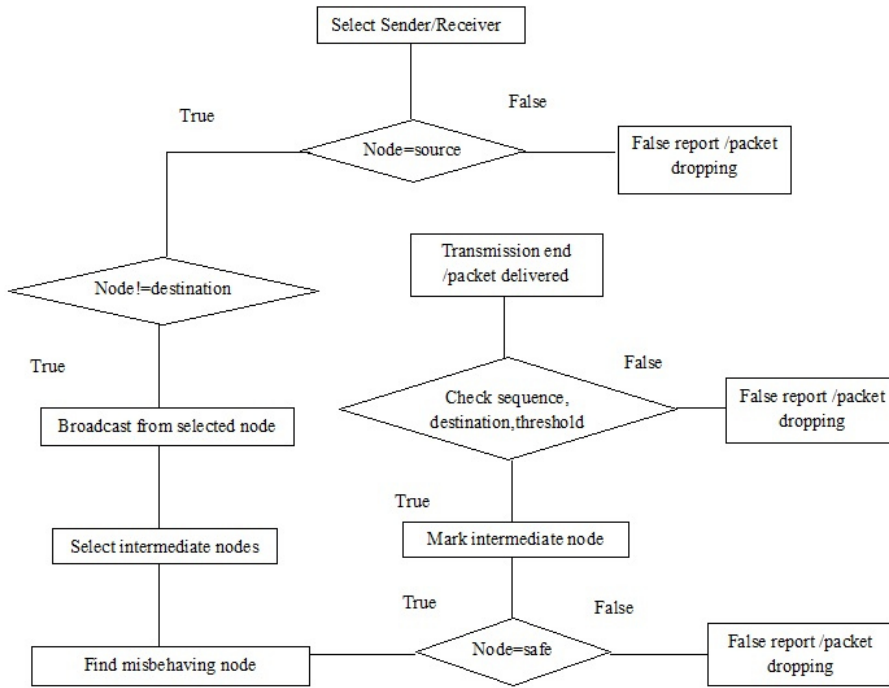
Select Sender/Receiver

True

False

Node=source

False report /packet dropping

Transmission end /packet delivered

Node!=destination

True

False

Check sequence, destination,threshold

False report /packet dropping

Broadcast from selected node

True

Mark intermediate node

Select intermediate nodes

True

False

Find misbehaving node

Node=safe

False report /packet dropping